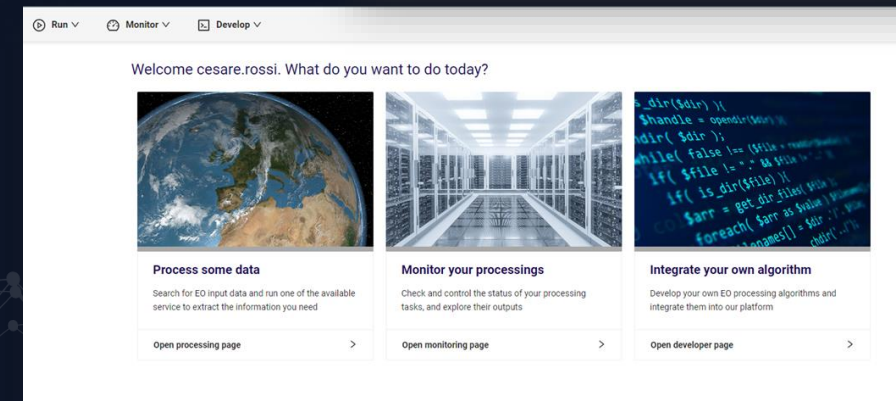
Run ∨ Monitor ∨ Develop ∨

Welcome cesare.rossi. What do you want to do today?

Process some data

Search for EO input data and run one of the available service to extract the information you need

Open processing page >

Monitor your processings

Check and control the status of your processing tasks, and explore their outputs

Open monitoring page >

Integrate your own algorithm

Develop your own EO processing algorithms and integrate them into our platform

Open developer page >